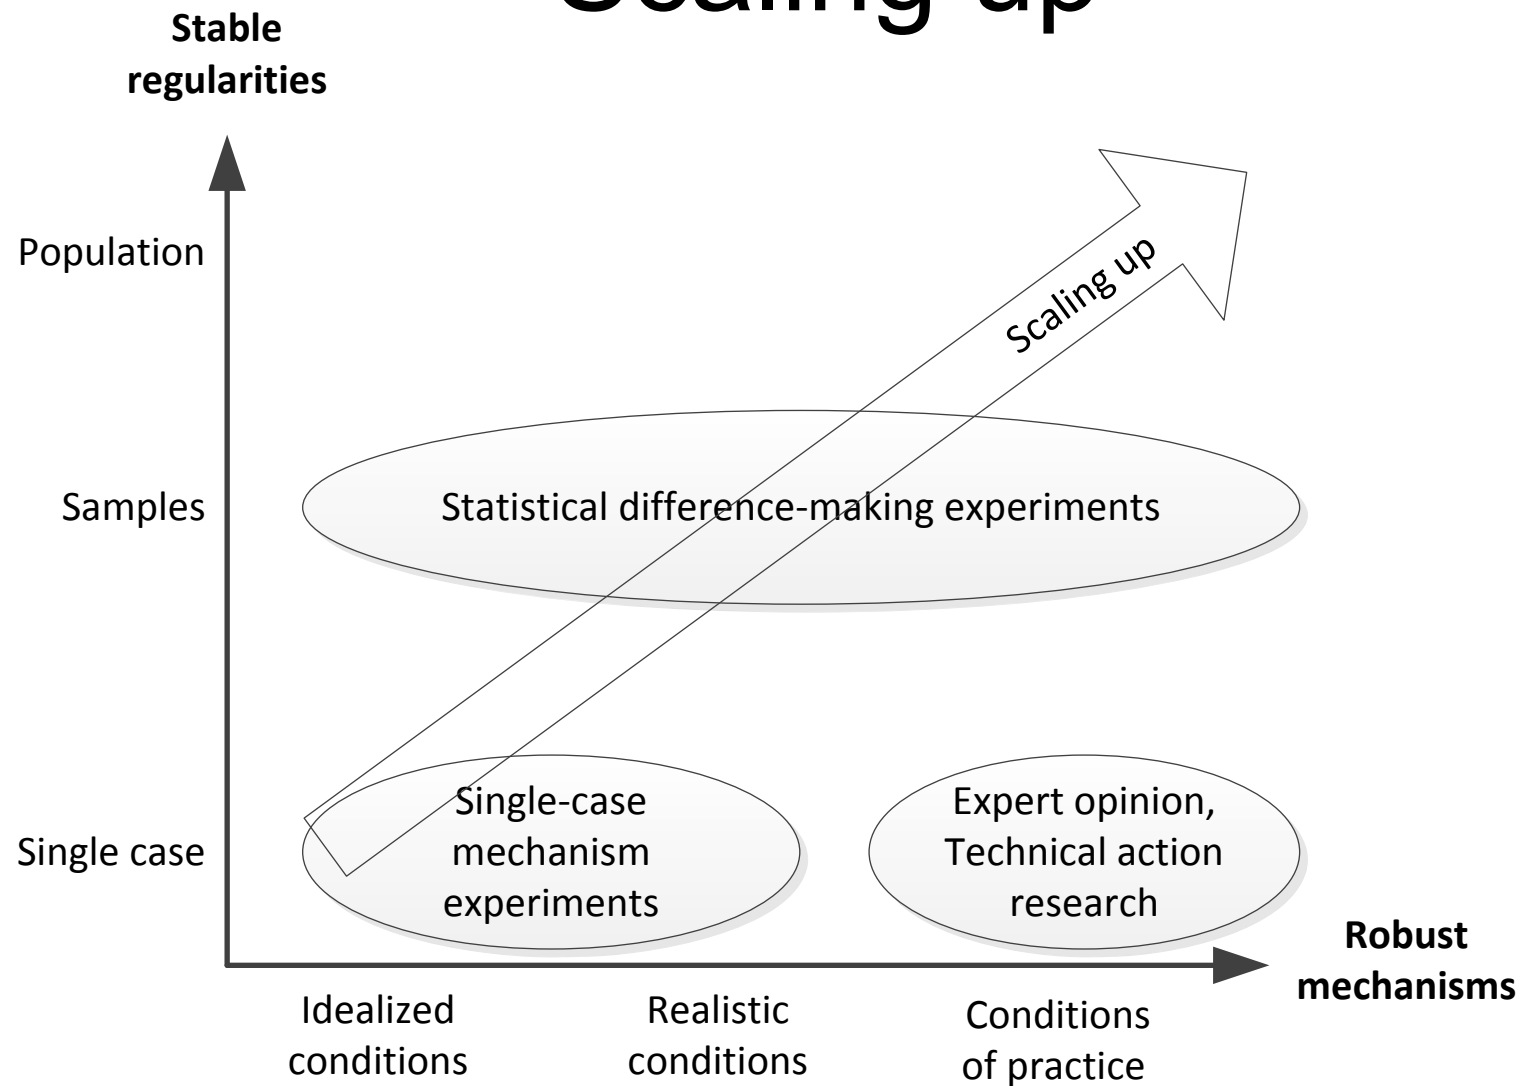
Scaling up

Stable regularities

Population

Samples

Single case

Scaling up

Statistical difference-making experiments

Single-case mechanism experiments

Expert opinion, Technical action research

Robust mechanisms

Idealized conditions

Realistic conditions

Conditions of practice